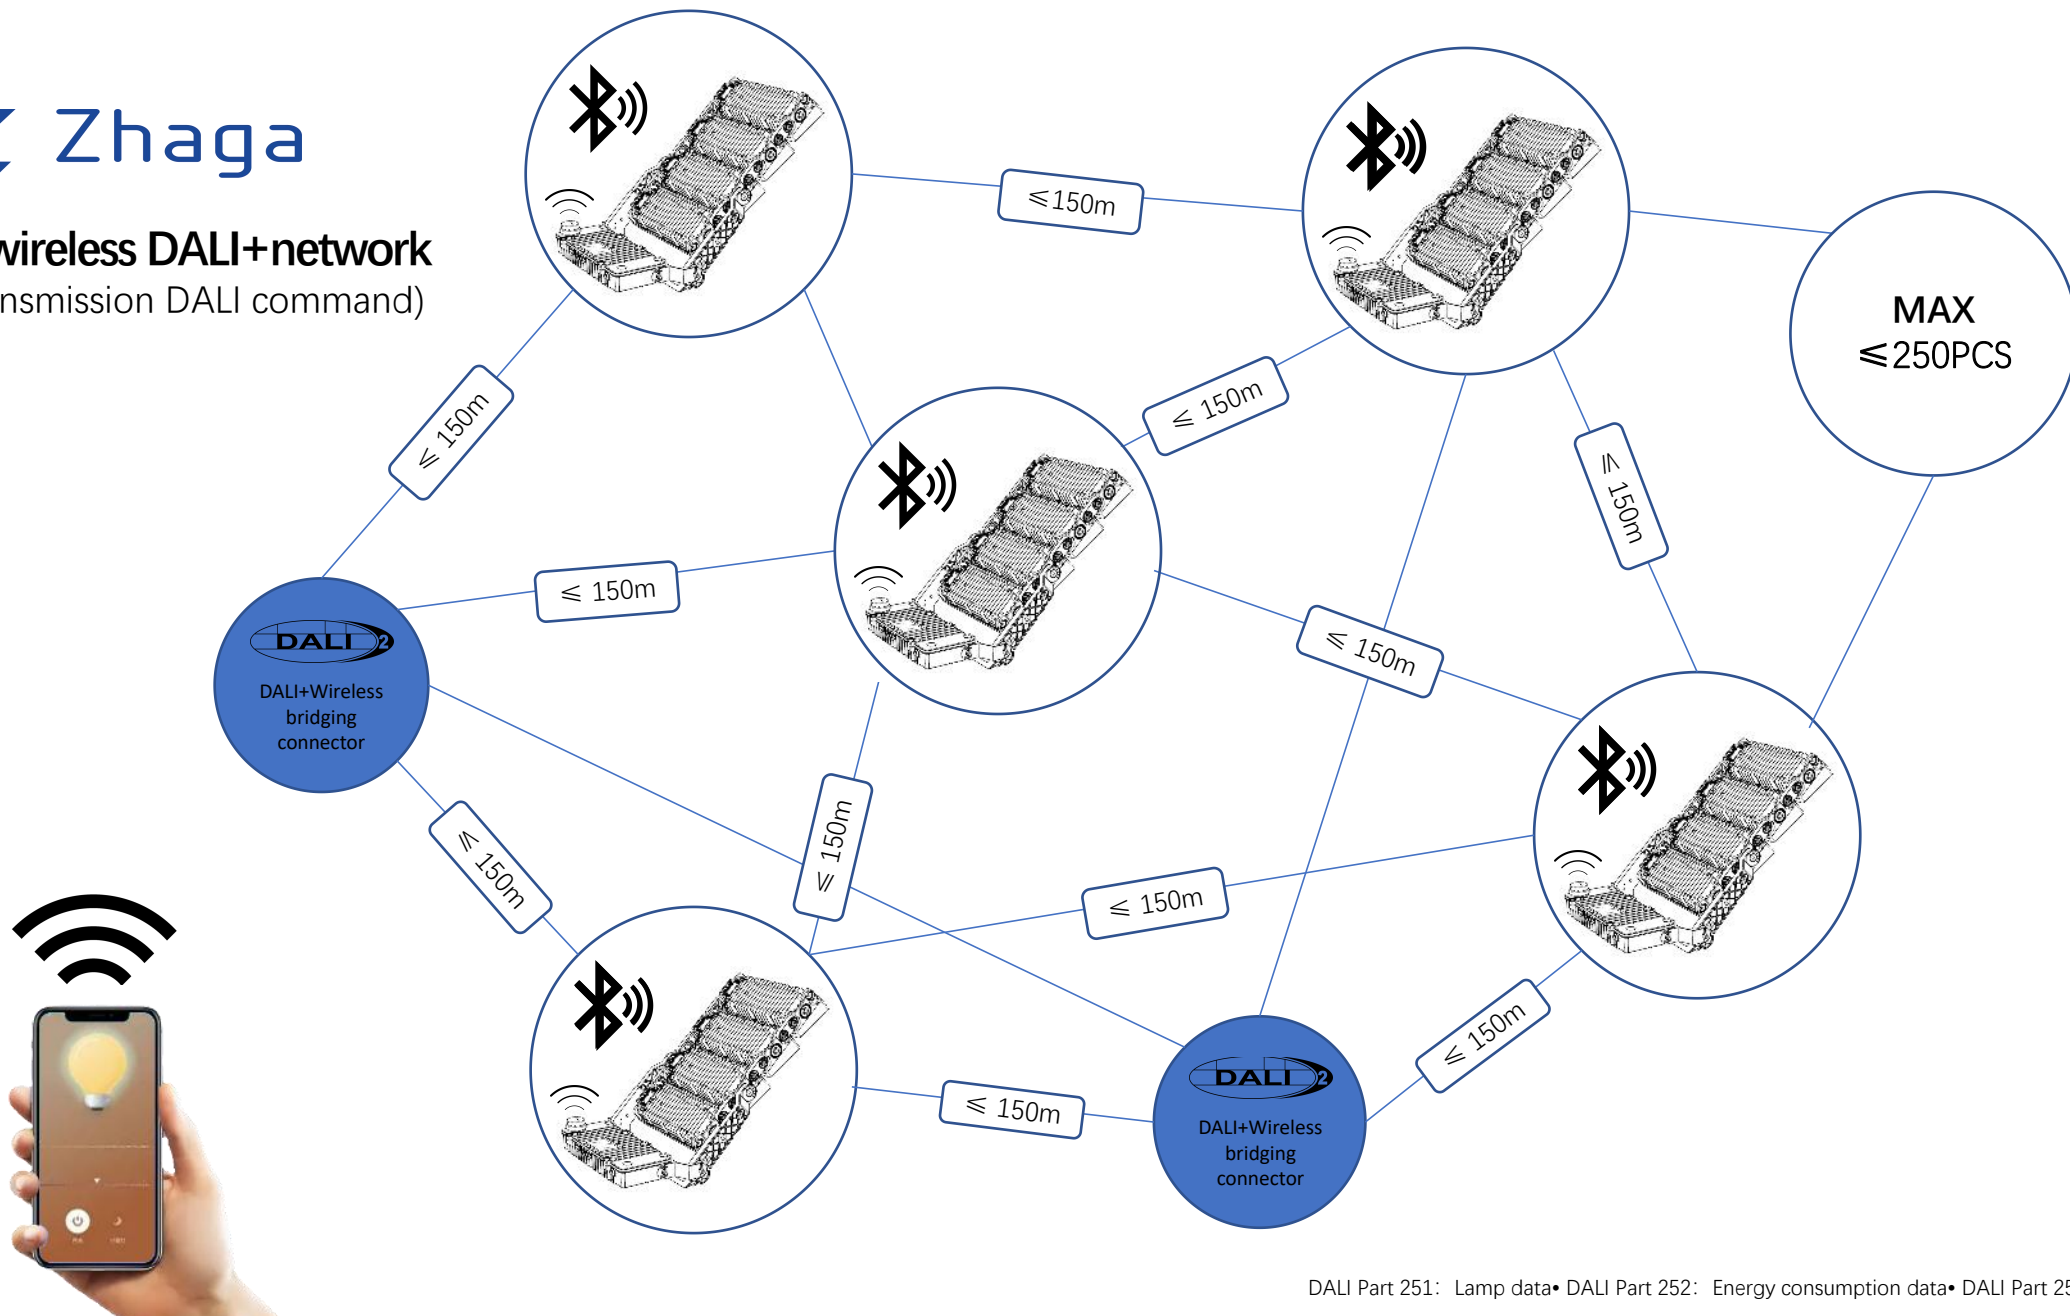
Zhaga

wireless DALI+network
nsmission DALI command)

≤150m

MAX
≤250PCS

≤ 150m

≤ 150m

≤ 150m

≤ 150m

DALI

DALI+Wireless bridging connector

≤ 150m

≤ 150m

≤ 150m

≤ 150m

DALI

DALI+Wireless bridging connector

≤ 150m

≤ 150m

DALI Part 251: Lamp data• DALI Part 252: Energy consumption data• DALI Part 25